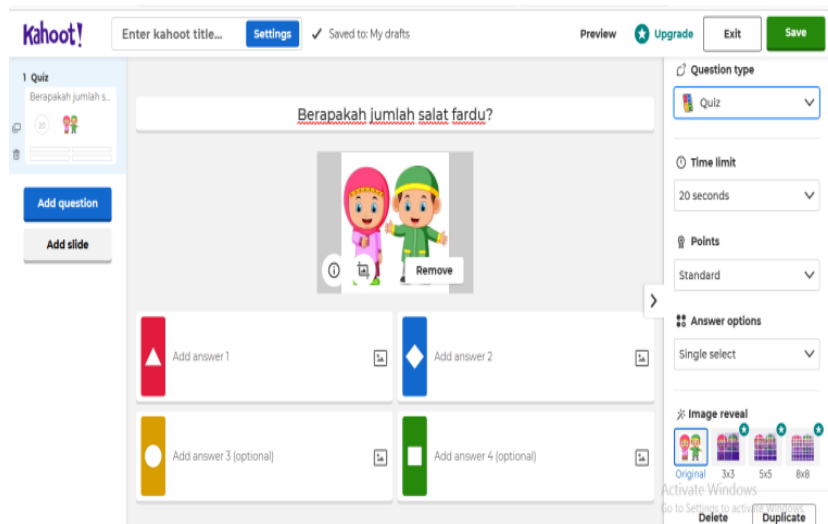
Kahoot!
Enter kahoot title...
Settings
Saved to: My drafts
Preview
Upgrade
Exit
Save

1 Quiz
Berapakah jumlah s...
20

Add question
Add slide

Berapakah jumlah salat fardu?

Remove

Add answer 1
Add answer 2
Add answer 3 (optional)
Add answer 4 (optional)

Question type
Quiz
Time limit
20 seconds
Points
Standard
Answer options
Single select
Image reveal
Original
3x3
5x5
8x8

Activate Windows
Go to Settings to activate Windows.

Delete
Duplicate